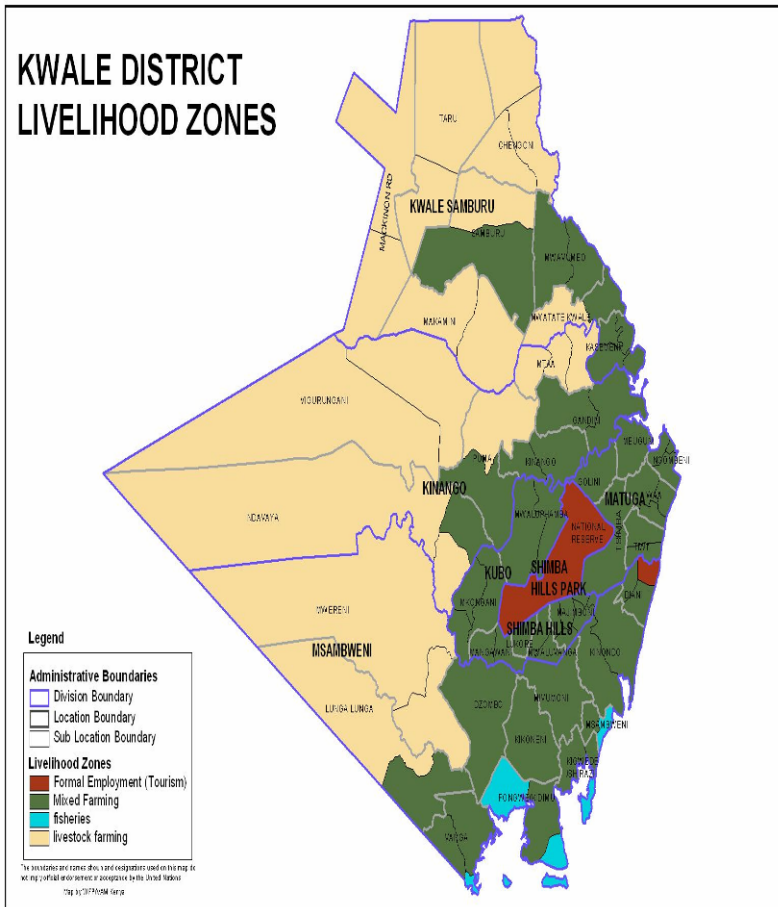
KWALE DISTRICT
LIVELIHOOD ZONES

TARU
CHENGONI
MACKINON RD
KWALE SAMBURU
SAMBURU
MWAVUMBO
MAKAMINI
MKATATE KWALE
KASEMENI
MBAM
NDAVAYA
MWERENI
MSAMBWENI
LUNGA LUNGA
KINANGO
KUBO
SHIMBA HILLS PARK
SHIMBA HILLS
NATIONAL RESERVE
MATUGA
TSIMBA
NGOMBENI
MKONGANI
MWALUPHAMBA
GOLINI
DIANI
KINONDO
MWAGUNI
DZOMBO
KIKONENI
MSAMBWENI
FONGWE
VANGA
KIGWEDE

Legend
Administrative Boundaries
Division Boundary
Location Boundary
Sub Location Boundary
Livelihood Zones
Formal Employment (Tourism)
Mixed Farming
fisheries
livestock farming

The boundaries and names shown and designations used on this map do not imply official endorsement or acceptance by the United Nations
Map by OCHA/VAM Kenya